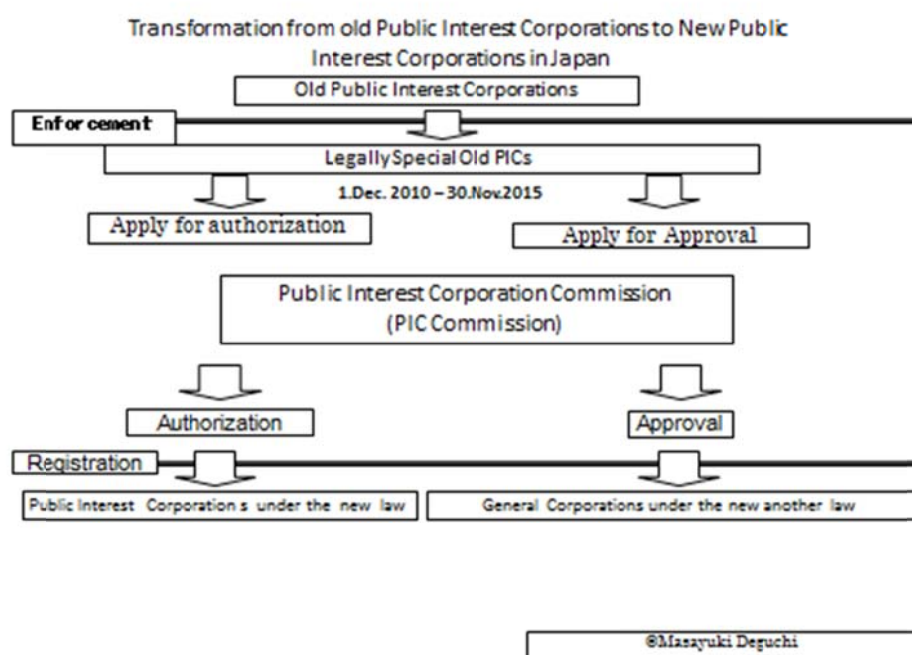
Transformation from old Public Interest Corporations to New Public Interest Corporations in Japan

Old Public Interest Corporations

Enforcement

Legally Special Old PICs

1.Dec. 2010 – 30.Nov.2015

Apply for authorization

Apply for Approval

Public Interest Corporation Commission
(PIC Commission)

Authorization

Approval

Registration

Public Interest Corporation s under the new law

General Corporations under the new another law

©Masayuki Deguchi